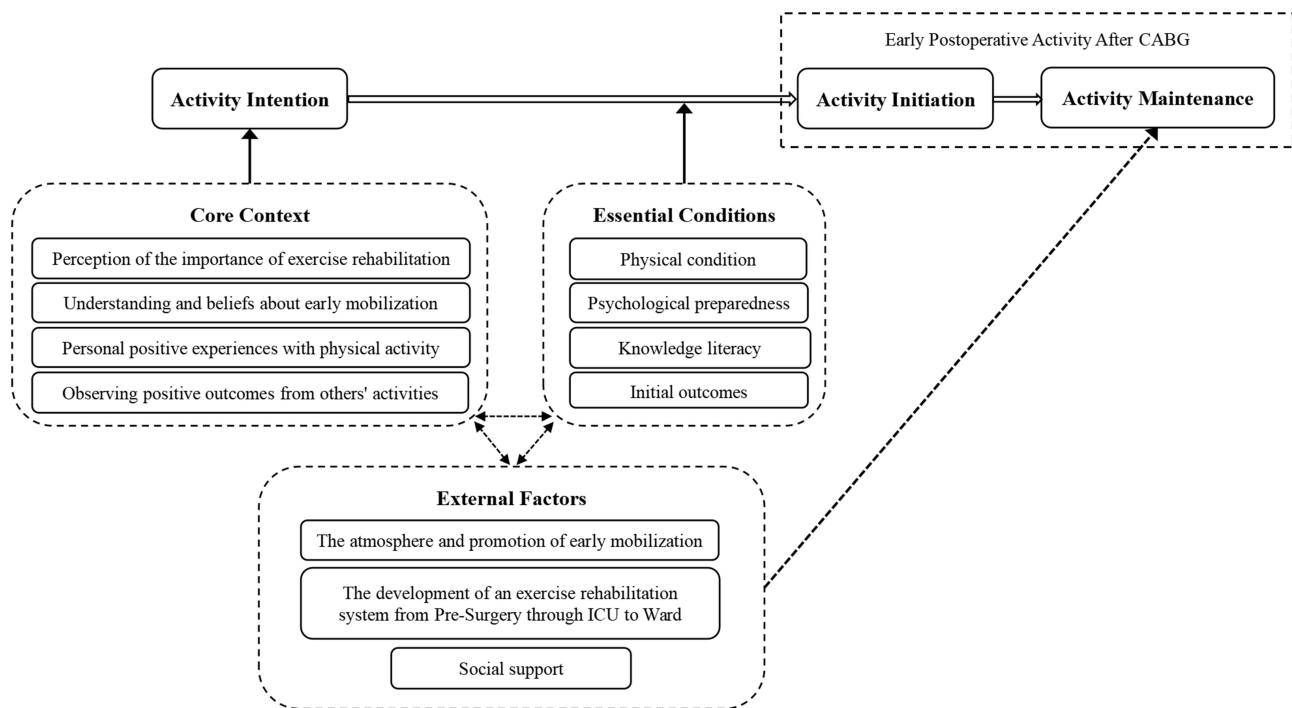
Early Postoperative Activity After CABG

Activity Intention

Activity Initiation

Activity Maintenance

Core Context

Perception of the importance of exercise rehabilitation

Understanding and beliefs about early mobilization

Personal positive experiences with physical activity

Observing positive outcomes from others' activities

Essential Conditions

Physical condition

Psychological preparedness

Knowledge literacy

Initial outcomes

External Factors

The atmosphere and promotion of early mobilization

The development of an exercise rehabilitation system from Pre-Surgery through ICU to Ward

Social support